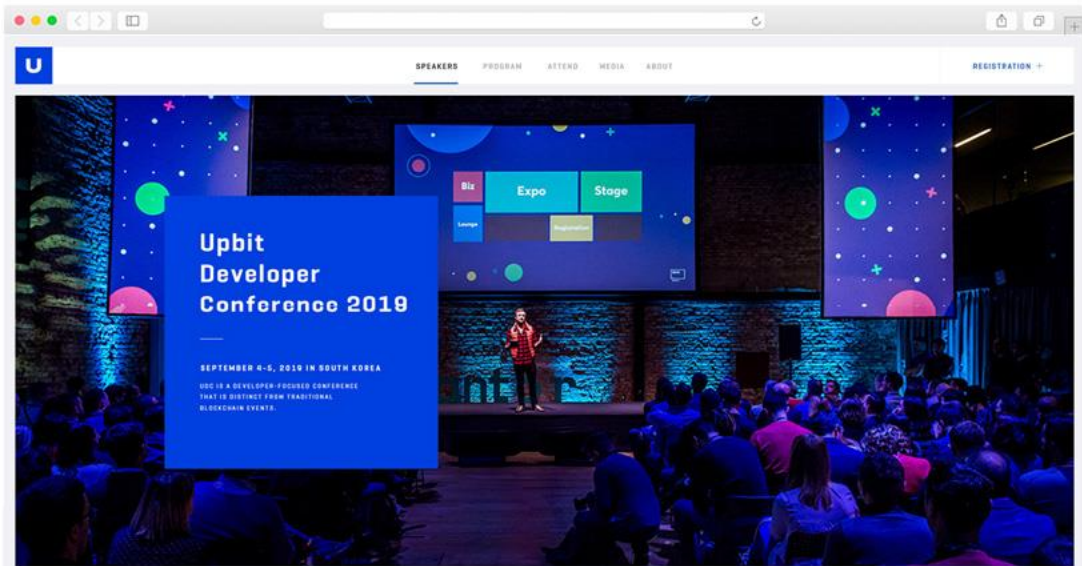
U

SPEAKERS PROGRAM ATTEND MEDIA ABOUT

REGISTRATION +

Biz Expo Stage

Lounge Registration

Upbit Developer Conference 2019

SEPTEMBER 4-5, 2019 IN SOUTH KOREA

UDC IS A DEVELOPER-FOCUSED CONFERENCE THAT IS DISTINCT FROM TRADITIONAL BLOCKCHAIN EVENTS.